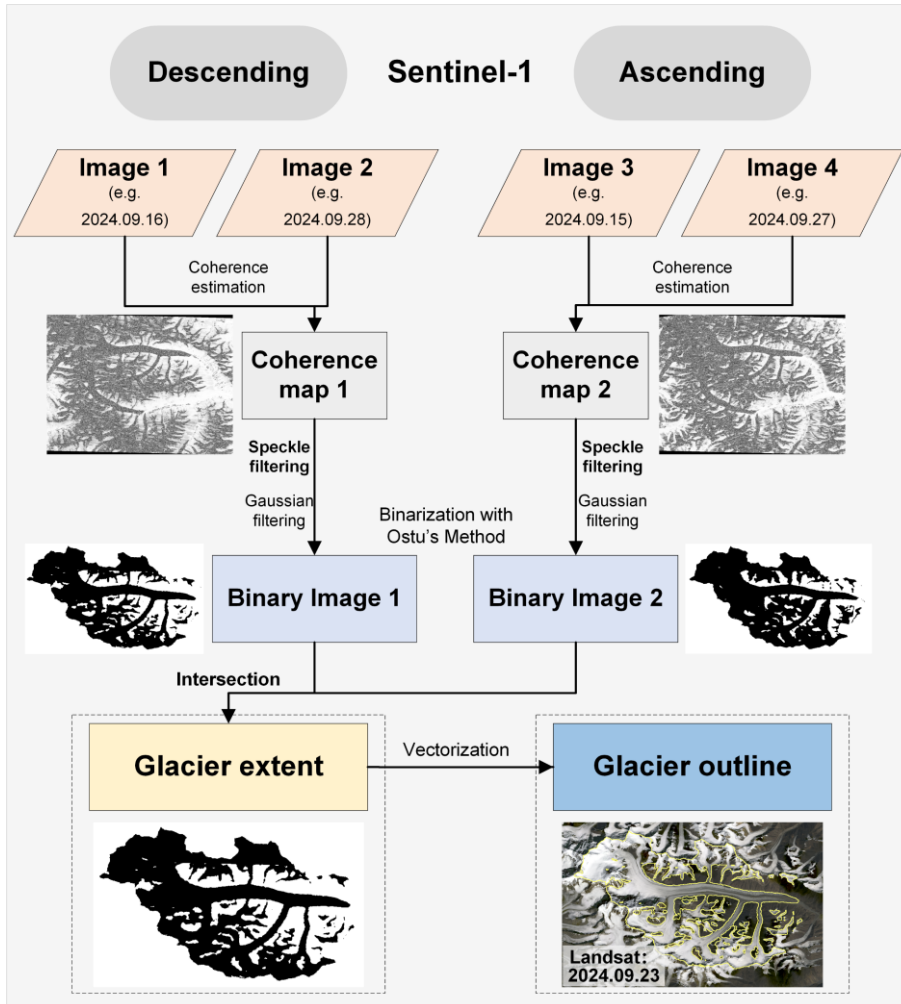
Descending

Sentinel-1

Ascending

Image 1
(e.g.
2024.09.16)

Image 2
(e.g.
2024.09.28)

Image 3
(e.g.
2024.09.15)

Image 4
(e.g.
2024.09.27)

Coherence estimation

Coherence estimation

Coherence map 1

Coherence map 2

Speckle filtering

Gaussian filtering

Speckle filtering

Gaussian filtering

Binarization with Ostu's Method

Binary Image 1

Binary Image 2

Intersection

Glacier extent

Vectorization

Glacier outline

Landsat:
2024.09.23